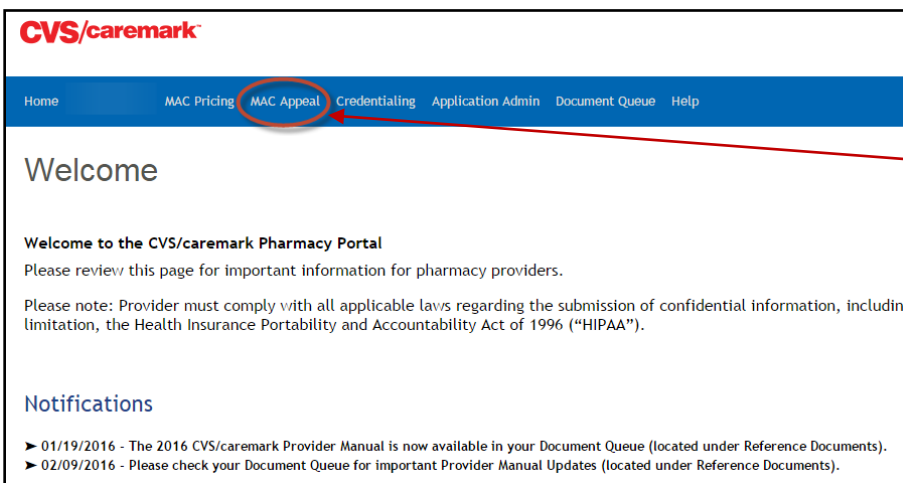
CVS/caremark

Home MAC Pricing MAC Appeal Credentialing Application Admin Document Queue Help

Welcome

Welcome to the CVS/caremark Pharmacy Portal

Please review this page for important information for pharmacy providers.

Please note: Provider must comply with all applicable laws regarding the submission of confidential information, includin limitation, the Health Insurance Portability and Accountability Act of 1996 ("HIPAA").

Notifications

➤ 01/19/2016 - The 2016 CVS/caremark Provider Manual is now available in your Document Queue (located under Reference Documents).
➤ 02/09/2016 - Please check your Document Queue for important Provider Manual Updates (located under Reference Documents).